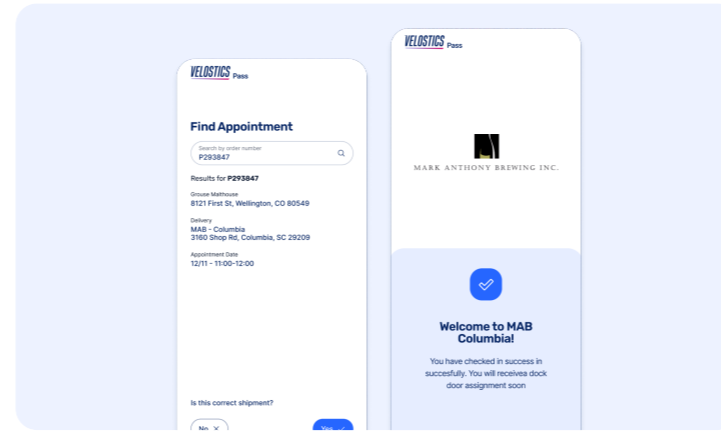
VELOSTICS Pass

Find Appointment

Search by order number
P293847

Results for P293847

Grouse Malthouse
8121 First St, Wellington, CO 80549

Delivery
MAB - Columbia
3160 Shop Rd, Columbia, SC 29209

Appointment Date
12/11 - 11:00-12:00

Is this correct shipment?

No ✕

Yes ✓

VELOSTICS Pass

MARK ANTHONY BREWING INC.

Welcome to MAB Columbia!

You have checked in success in succesfully. You will receivea dock door assignment soon